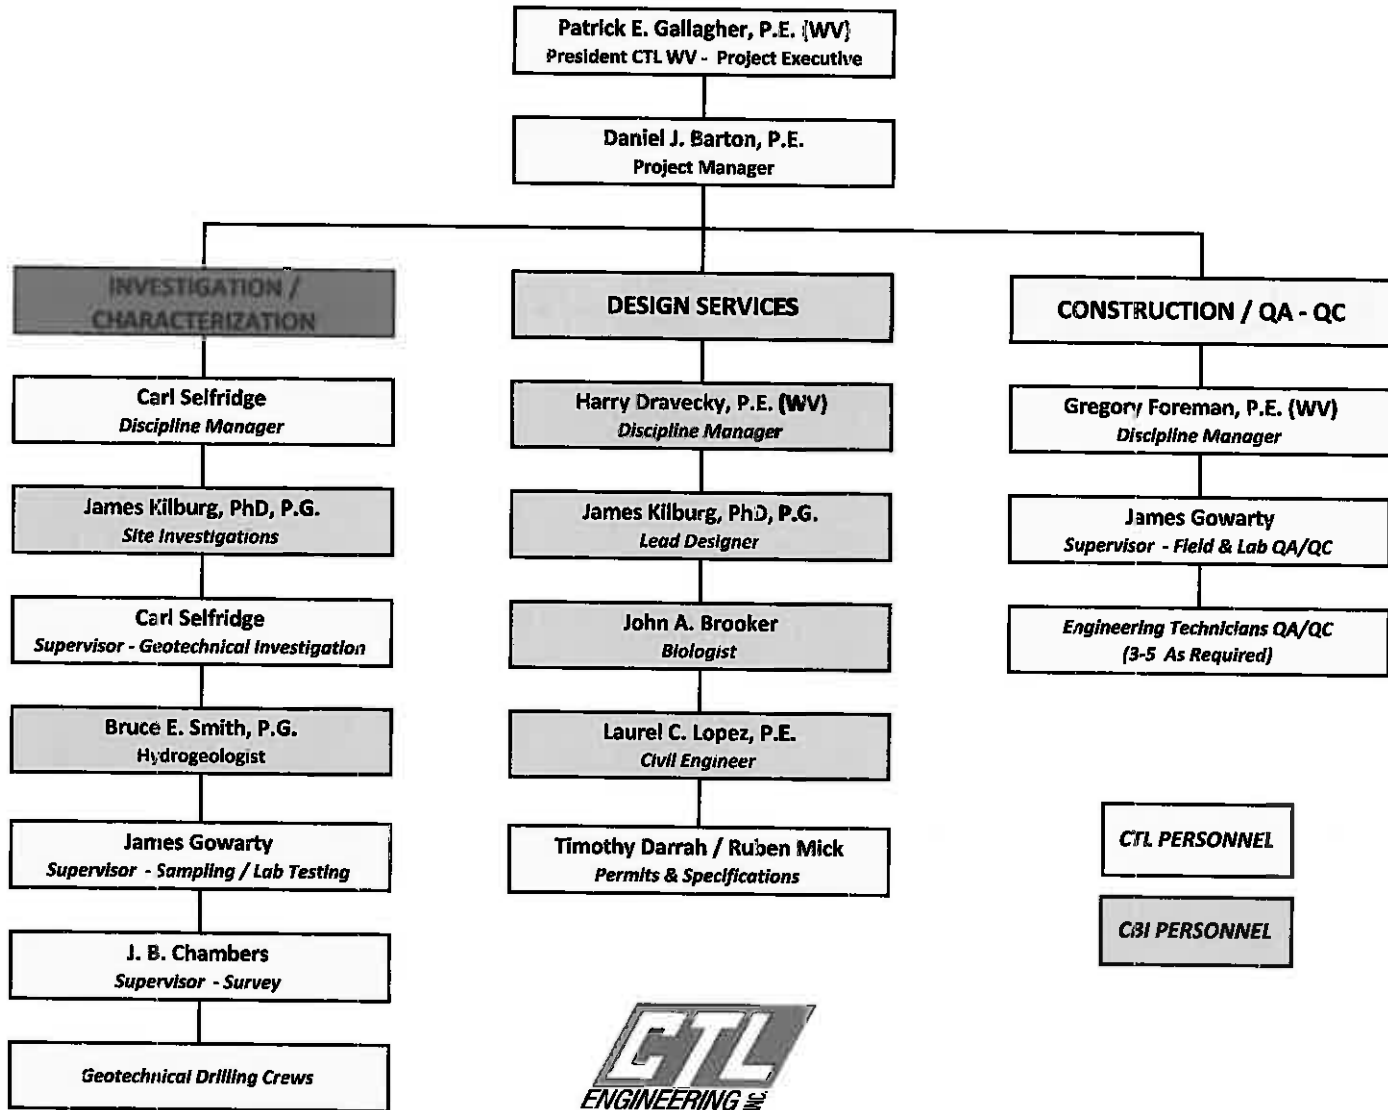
Patrick E. Gallagher, P.E. (WV)
President CTL WV - Project Executive

Daniel J. Barton, P.E.
Project Manager

INVESTIGATION / CHARACTERIZATION

Carl Selfridge
Discipline Manager

James Kilburg, PhD, P.G.
Site Investigations

Carl Selfridge
Supervisor - Geotechnical Investigation

Bruce E. Smith, P.G.
Hydrogeologist

James Gowarty
Supervisor - Sampling / Lab Testing

J. B. Chambers
Supervisor - Survey

Geotechnical Drilling Crews

DESIGN SERVICES

Harry Dravecky, P.E. (WV)
Discipline Manager

James Kilburg, PhD, P.G.
Lead Designer

John A. Brooker
Biologist

Laurel C. Lopez, P.E.
Civil Engineer

Timothy Darrah / Ruben Mick
Permits & Specifications

CONSTRUCTION / QA - QC

Gregory Foreman, P.E. (WV)
Discipline Manager

James Gowarty
Supervisor - Field & Lab QA/QC

Engineering Technicians QA/QC
(3-5 As Required)

CTL PERSONNEL

CBI PERSONNEL

CTL ENGINEERING INC.